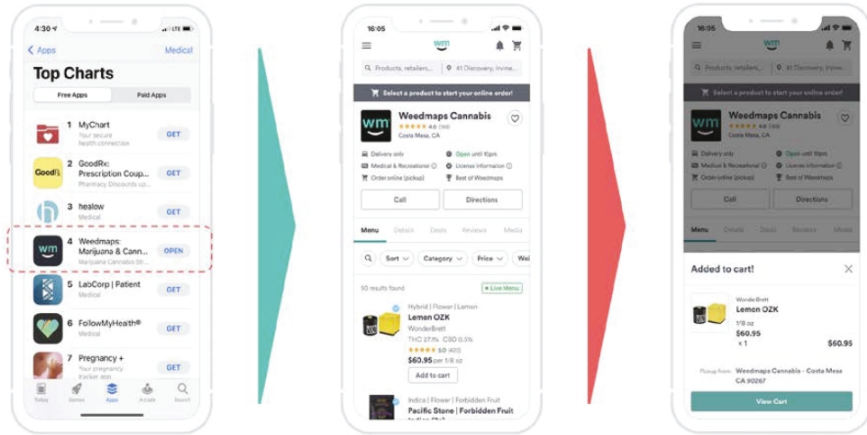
4:30
LTE
< Apps
Medical
Top Charts
Free Apps
Paid Apps
1 MyChart
Your secure health connection
GET
2 GoodRx: Prescription Coup...
Pharmacy Discounts up...
GET
3 healow
Medical
GET
4 Weedmaps: Marijuana & Cann...
Marijuana Cannabis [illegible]
OPEN
5 LabCorp | Patient
Medical
GET
6 FollowMyHealth®
Medical
GET
7 Pregnancy +
Your pregnancy tracker app
GET
Today
Games
Apps
Arcade
Search

16:05
wm
Products, retailers,...
#1 Discovery, Irvine...
Select a product to start your online order!
wm
Weedmaps Cannabis
4.8 (109)
Costa Mesa, CA
Delivery only
Open until 10pm
Medical & Recreational
License information
Order online (pickup)
Best of Weedmaps
Call
Directions
Menu
Details
Deals
Reviews
Media
Sort
Category
Price
Wei
10 results found
Live Menu
Hybrid | Flower | Lemon
Lemon OZK
WonderBrett
THC 27.1% CBD 0.5%
5.0 (40)
$60.95 per 1/8 oz
Add to cart
Indica | Flower | Forbidden Fruit
Pacific Stone | Forbidden Fruit

16:05
wm
Products, retailers,...
#1 Discovery, Irvine...
Select a product to start your online order!
wm
Weedmaps Cannabis
4.8 (109)
Costa Mesa, CA
Delivery only
Open until 10pm
Medical & Recreational
License information
Order online (pickup)
Best of Weedmaps
Call
Directions
Menu
Details
Deals
Reviews
Media
Added to cart!
WonderBrett
Lemon OZK
1/8 oz
$60.95
x 1
$60.95
Pickup from
Weedmaps Cannabis - Costa Mesa CA 90267
View Cart